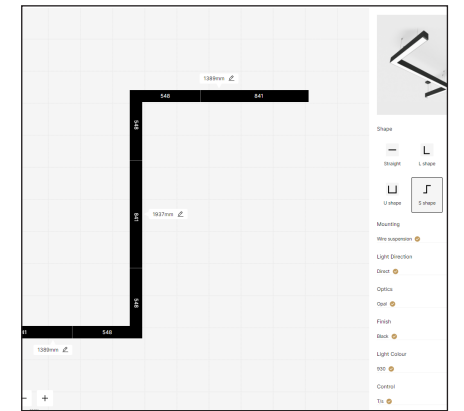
1389mm

548

841

548

841

548

1937mm

41

548

1389mm

Shape

Straight

L shape

U shape

S shape

Mounting

Wire suspension

Light Direction

Direct

Optics

Opal

Finish

Black

Light Colour

930

Control

Tri

−

+